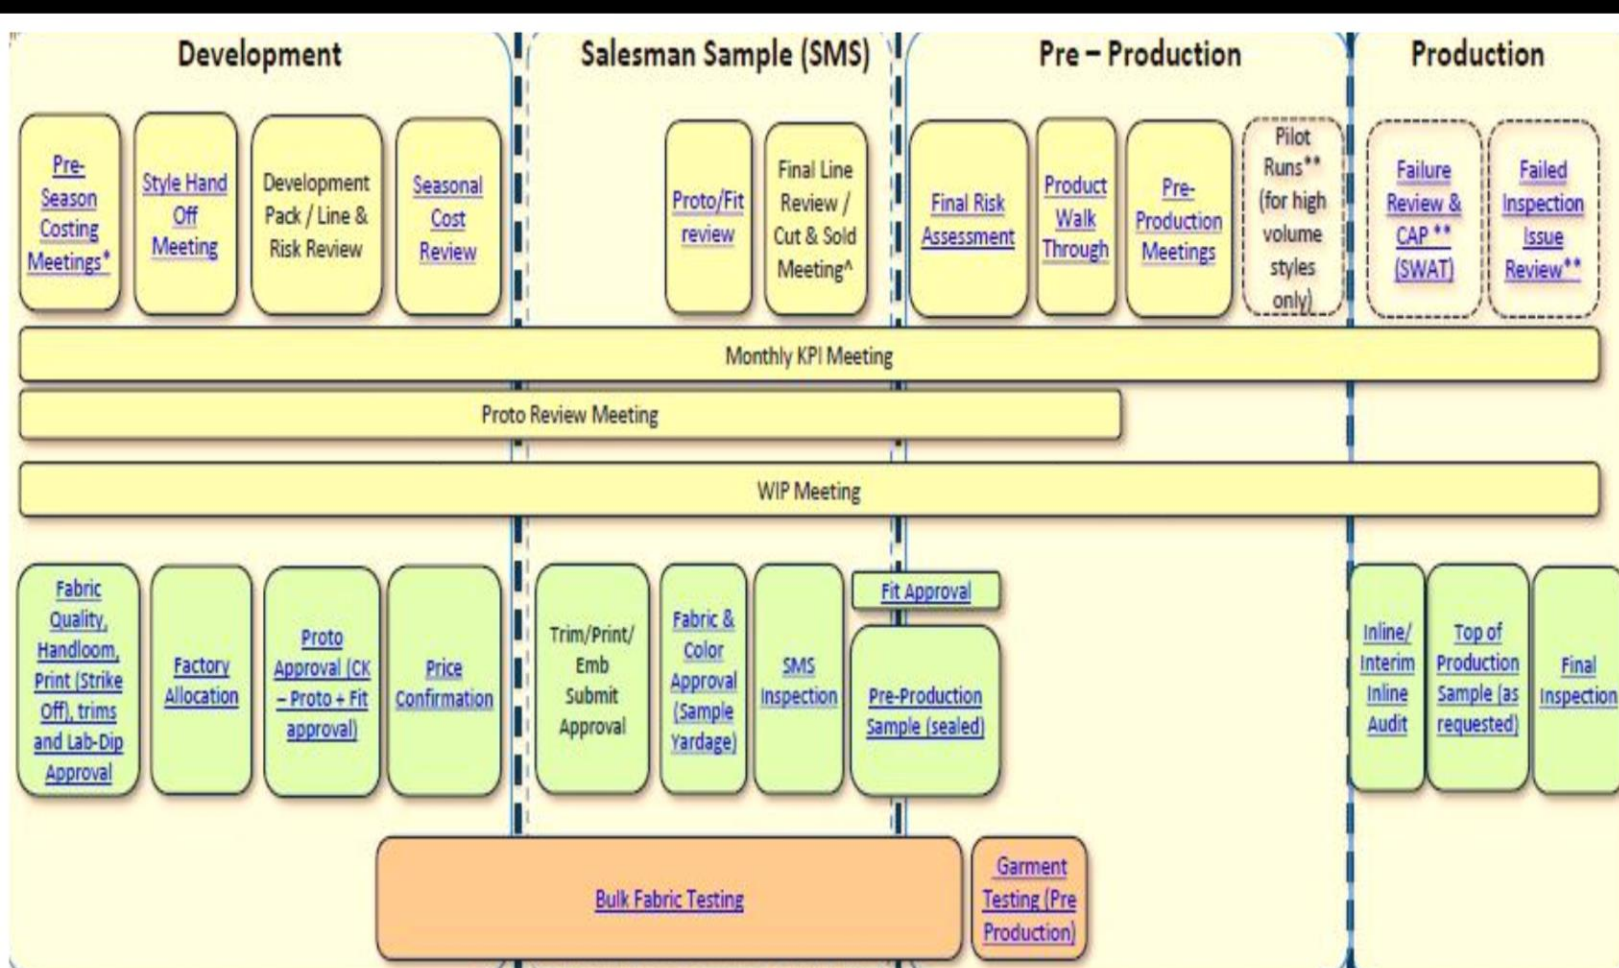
Development

Salesman Sample (SMS)

Pre – Production

Production

Pre-Season Costing Meetings*

Style Hand Off Meeting

Development Pack / Line & Risk Review

Seasonal Cost Review

Proto/Fit review

Final Line Review / Cut & Sold Meeting^

Final Risk Assessment

Product Walk Through

Pre-Production Meetings

Pilot Runs** (for high volume styles only)

Failure Review & CAP ** (SWAT)

Failed Inspection Issue Review**

Monthly KPI Meeting

Proto Review Meeting

WIP Meeting

Fabric Quality, Handloom, Print (Strike Off), trims and Lab-Dip Approval

Factory Allocation

Proto Approval (CK – Proto + Fit approval)

Price Confirmation

Trim/Print/ Emb Submit Approval

Fabric & Color Approval (Sample Yardage)

SMS Inspection

Fit Approval

Pre-Production Sample (sealed)

Inline/ Interim Inline Audit

Top of Production Sample (as requested)

Final Inspection

Bulk Fabric Testing

Garment Testing (Pre Production)